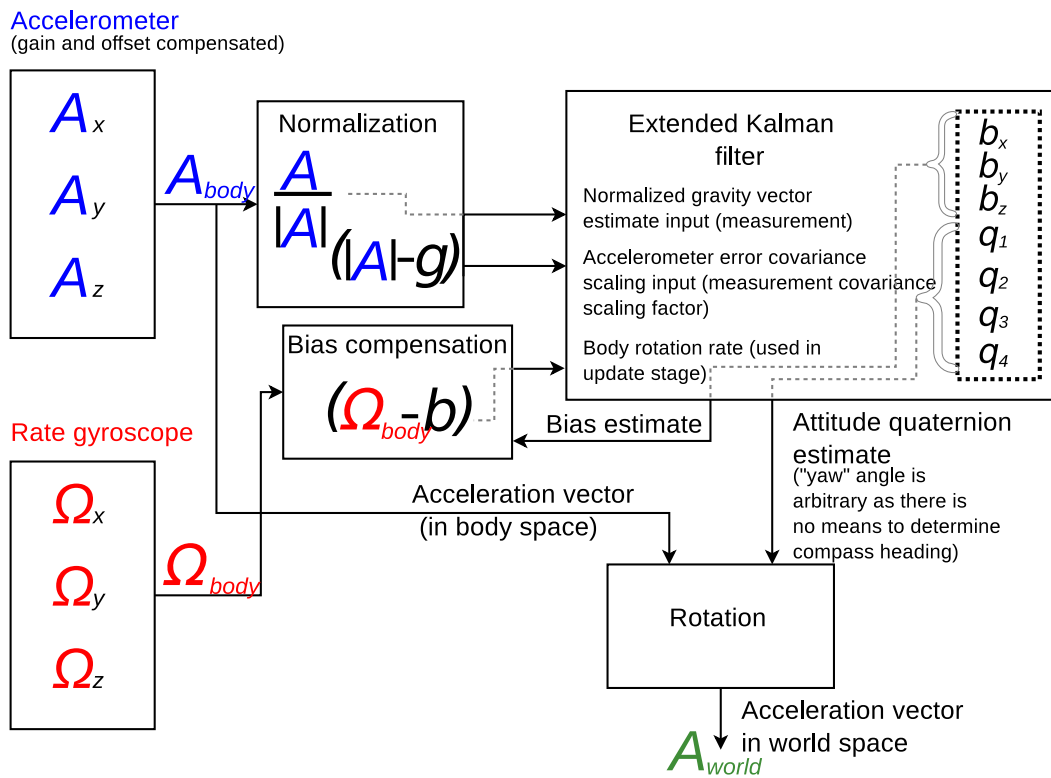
Accelerometer
(gain and offset compensated)

$A_x$

$A_y$

$A_z$

$A_{body}$

Normalization

$\frac{A}{|A|}$

$(|A|-g)$

Extended Kalman filter

Normalized gravity vector estimate input (measurement)

Accelerometer error covariance scaling input (measurement covariance scaling factor)

Body rotation rate (used in update stage)

$b_x$
$b_y$
$b_z$
$q_1$
$q_2$
$q_3$
$q_4$

Bias compensation

$(\Omega_{body}-b)$

Bias estimate

Rate gyroscope

$\Omega_x$

$\Omega_y$

$\Omega_z$

$\Omega_{body}$

Acceleration vector
(in body space)

Attitude quaternion estimate
("yaw" angle is arbitrary as there is no means to determine compass heading)

Rotation

Acceleration vector in world space

$A_{world}$